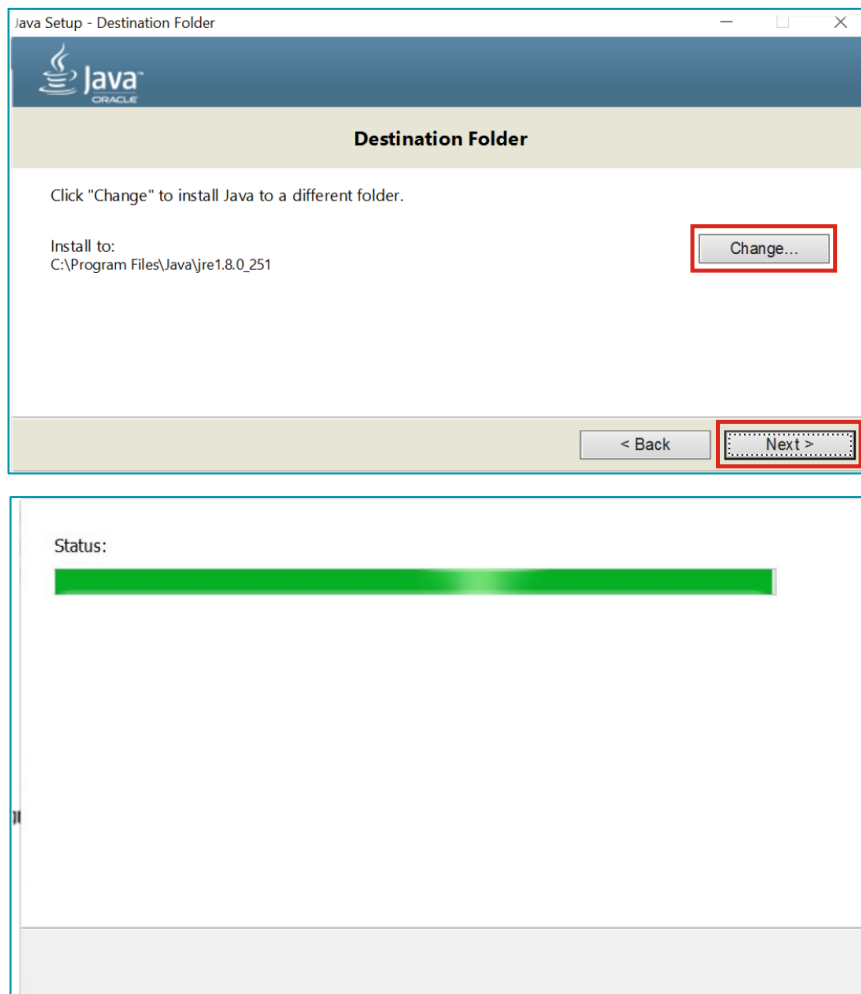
Java Setup - Destination Folder

Java
ORACLE

Destination Folder

Click "Change" to install Java to a different folder.

Install to:
C:\Program Files\Java\jre1.8.0_251

Change...

< Back

Next >

Status: